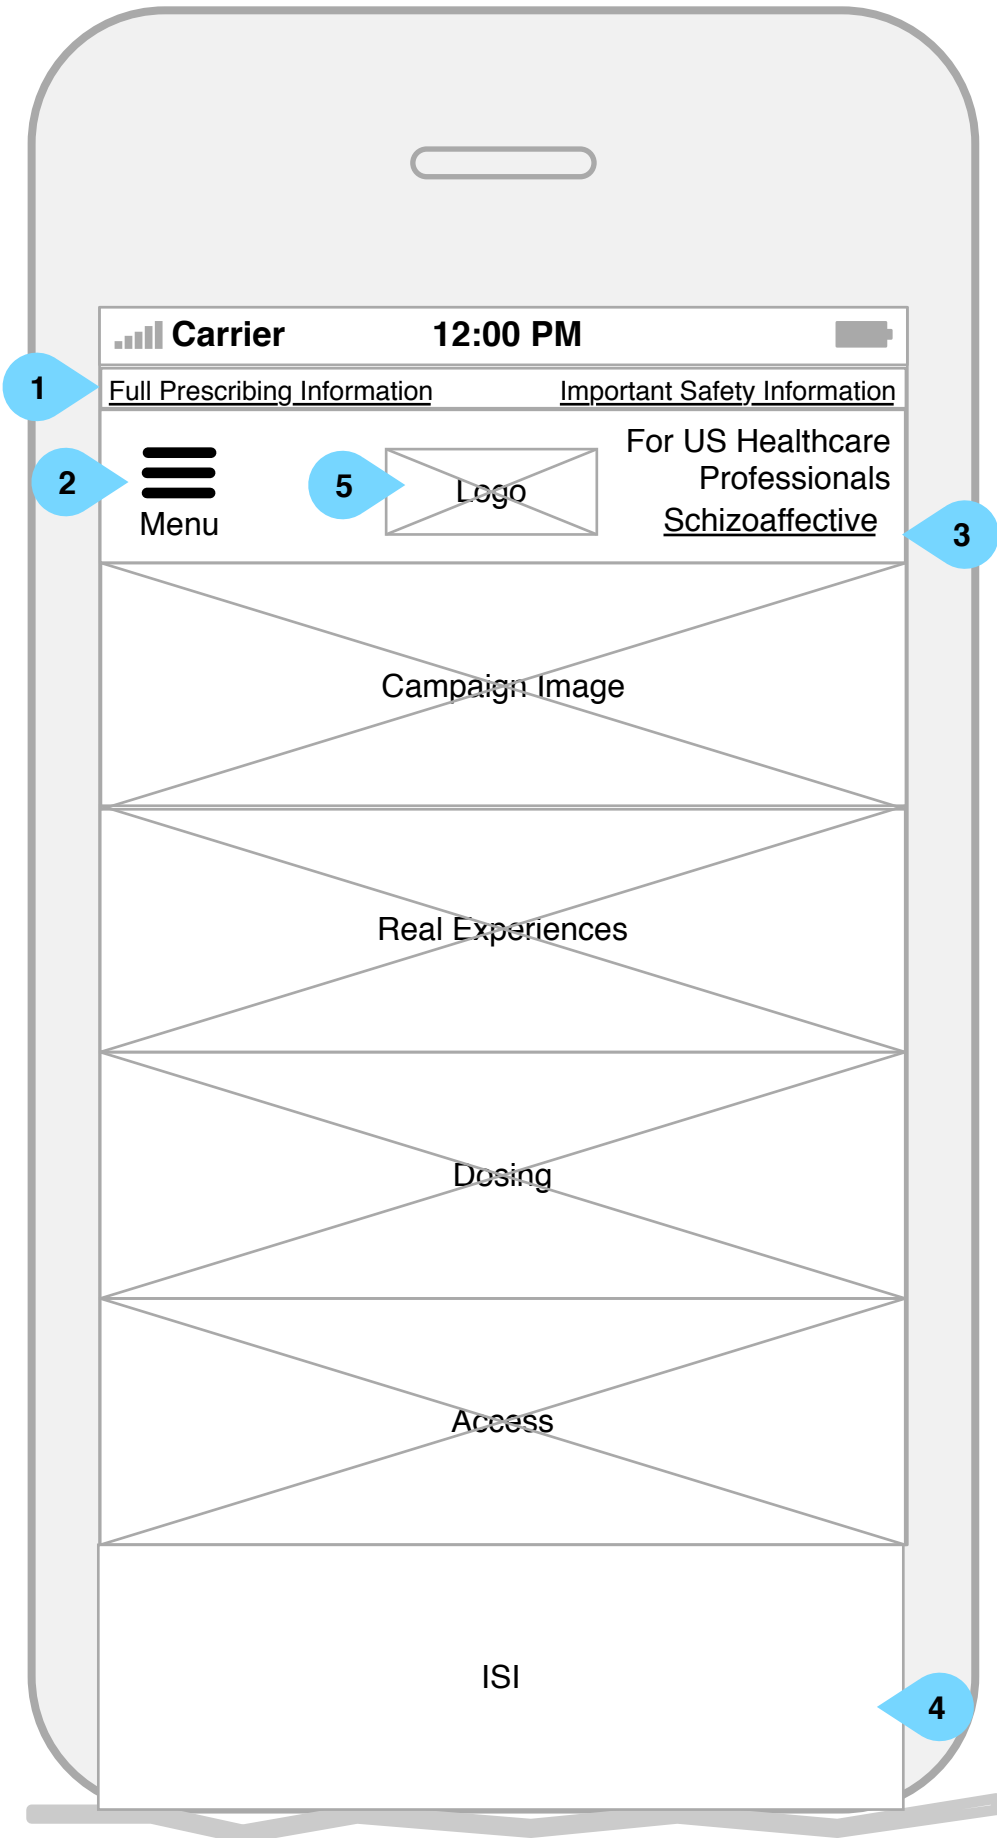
Carrier 12:00 PM

1 Full Prescribing Information Important Safety Information

2 Menu

5 Logo

For US Healthcare Professionals
Schizoaffective 3

Campaign Image

Real Experiences

Dosing

Access

ISI

4